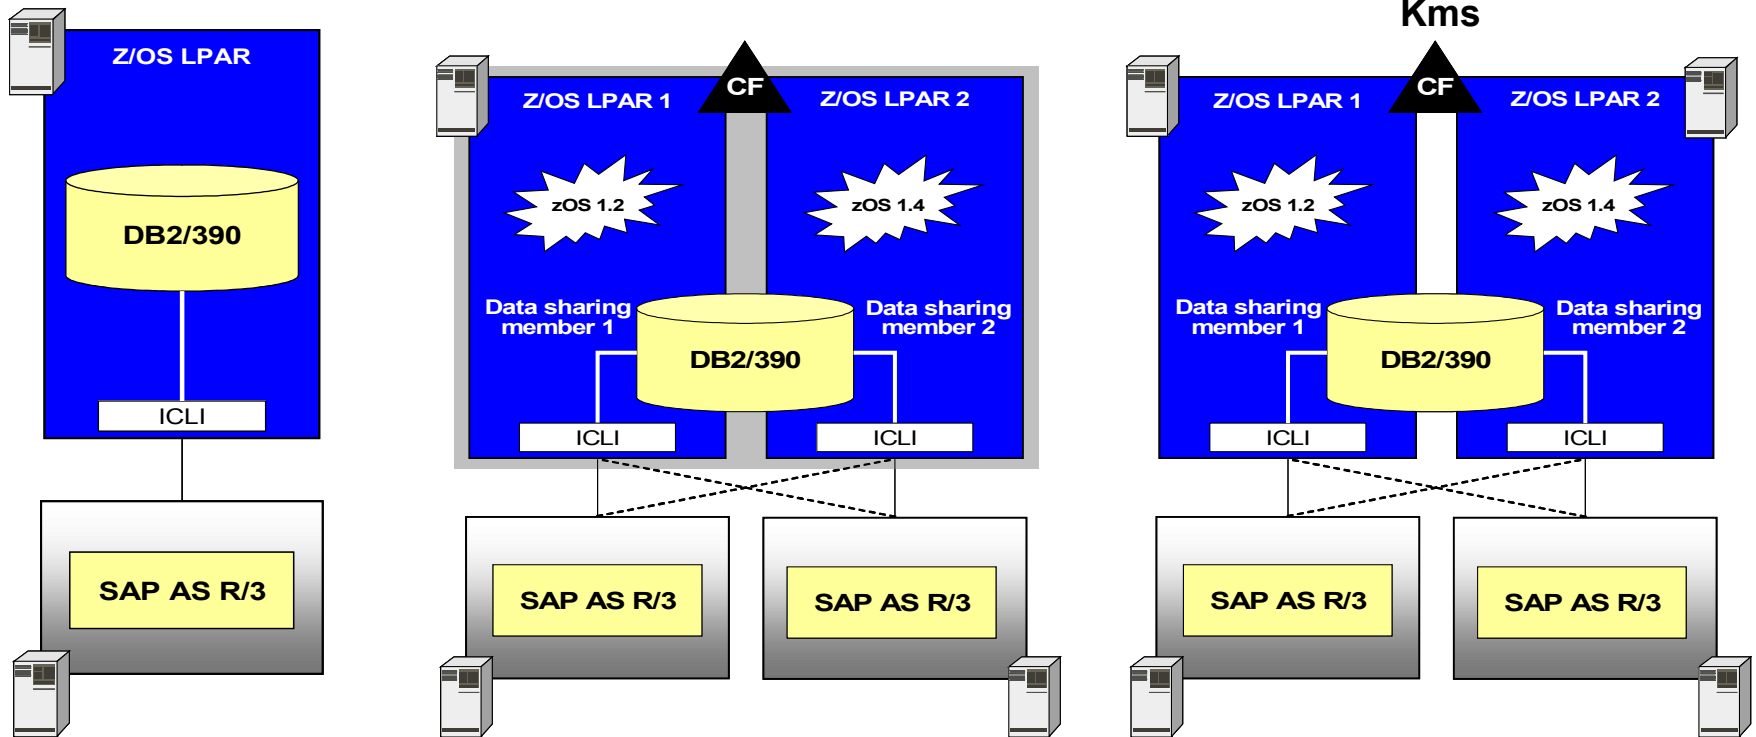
Z/OS LPAR

DB2/390

ICLI

SAP AS R/3

CF

Z/OS LPAR 1

Z/OS LPAR 2

zOS 1.2

zOS 1.4

Data sharing member 1

Data sharing member 2

DB2/390

ICLI

ICLI

SAP AS R/3

SAP AS R/3

Kms

CF

Z/OS LPAR 1

Z/OS LPAR 2

zOS 1.2

zOS 1.4

Data sharing member 1

Data sharing member 2

DB2/390

ICLI

ICLI

SAP AS R/3

SAP AS R/3